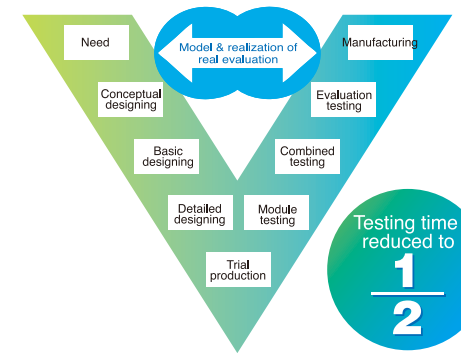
Need

Model & realization of real evaluation

Manufacturing

Conceptual designing

Evaluation testing

Basic designing

Combined testing

Detailed designing

Module testing

Trial production

Testing time reduced to $\frac{1}{2}$